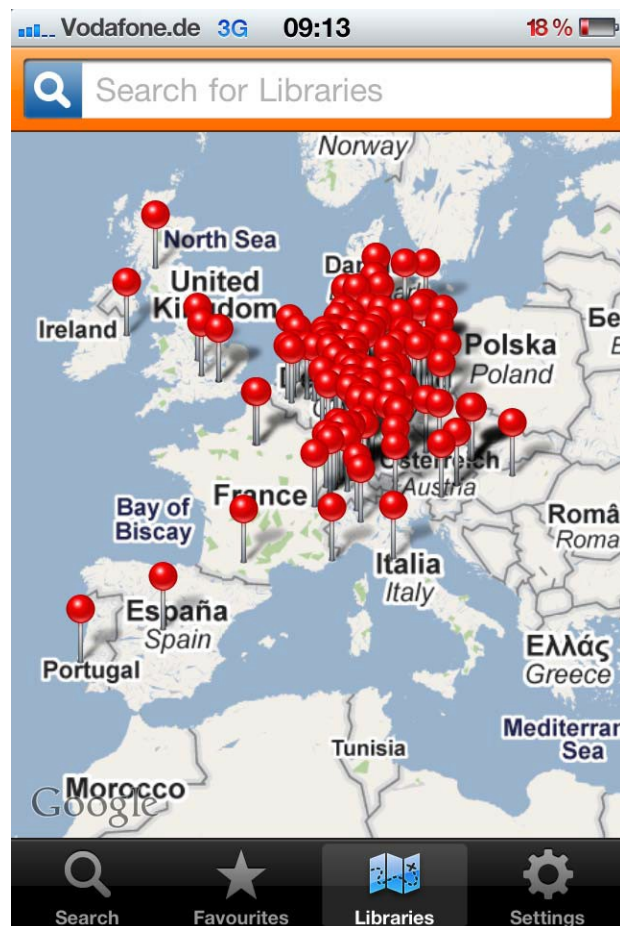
Vodafone.de 3G 09:13 18 %

Search for Libraries

Norway

North Sea

United Kingdom

Ireland

Dan

Be

Polska
Poland

Österreich
Austria

Bay of Biscay

France

Româ
Roma

Italia
Italy

España
Spain

Portugal

Ελλάς
Greece

Mediterran
Sea

Tunisia

Morocco

Google

Search Favourites Libraries Settings